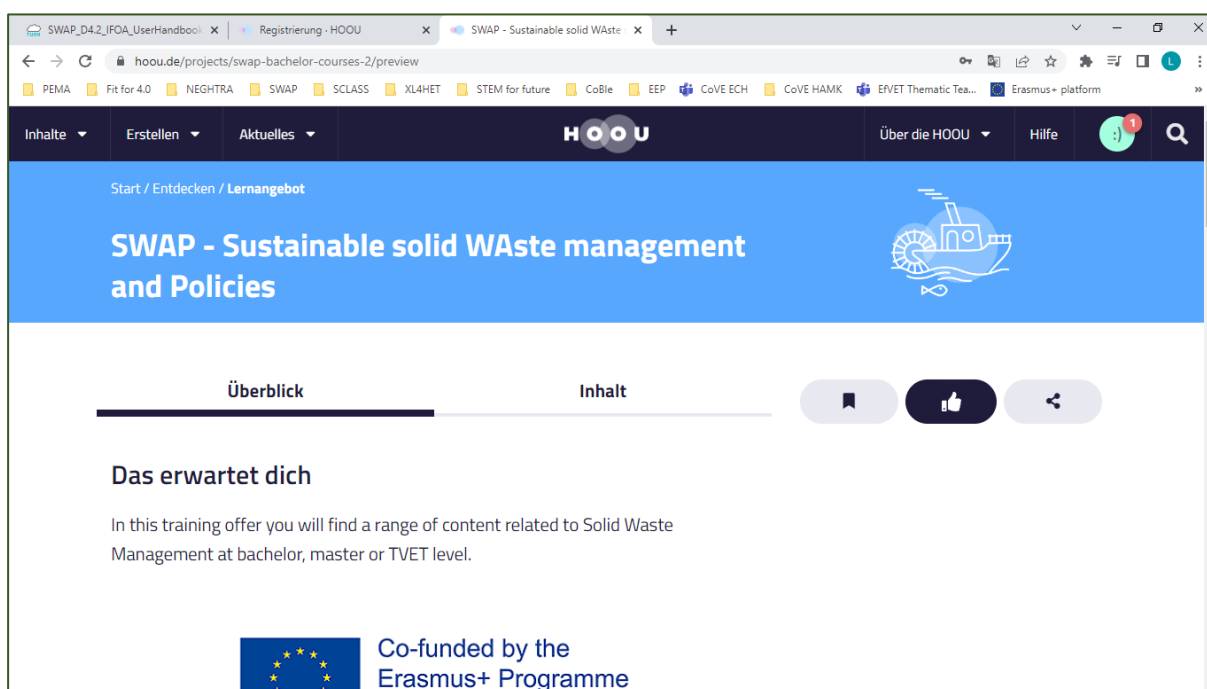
SWAP_D4.2_IFOA_UserHandbook ×
Registrierung · HOOU ×
SWAP - Sustainable solid WAste ×
+

hoou.de/projects/swap-bachelor-courses-2/preview

PEMA
Fit for 4.0
NEGHTRA
SWAP
SCLASS
XL4HET
STEM for future
CoBle
EEP
CoVE ECH
CoVE HAMK
EfVET Thematic Tea...
Erasmus+ platform

L

Inhalte
Erstellen
Aktuelles
HOOU
Über die HOOU
Hilfe
:)
1

Start / Entdecken / Lernangebot

SWAP - Sustainable solid WAste management and Policies

Überblick
Inhalt

Das erwartet dich

In this training offer you will find a range of content related to Solid Waste Management at bachelor, master or TVET level.

Co-funded by the Erasmus+ Programme